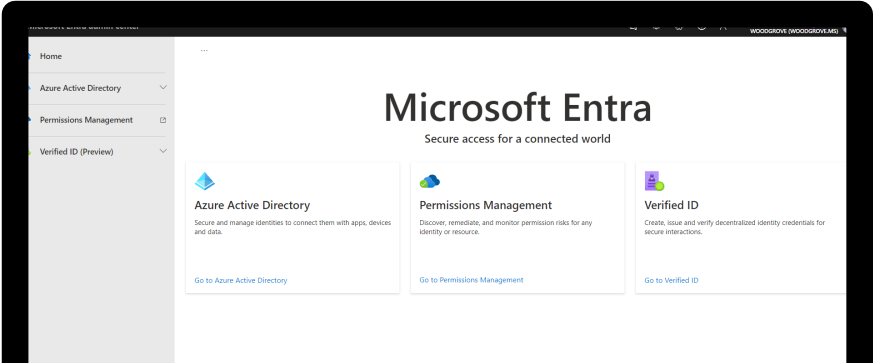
Microsoft Entra admin center

WOODGROVE (WOODGROVE.MS)

Home

Azure Active Directory

Permissions Management

Verified ID (Preview)

...

Microsoft Entra

Secure access for a connected world

Azure Active Directory

Secure and manage identities to connect them with apps, devices and data.

Go to Azure Active Directory

Permissions Management

Discover, remediate, and monitor permission risks for any identity or resource.

Go to Permissions Management

Verified ID

Create, issue and verify decentralized identity credentials for secure interactions.

Go to Verified ID